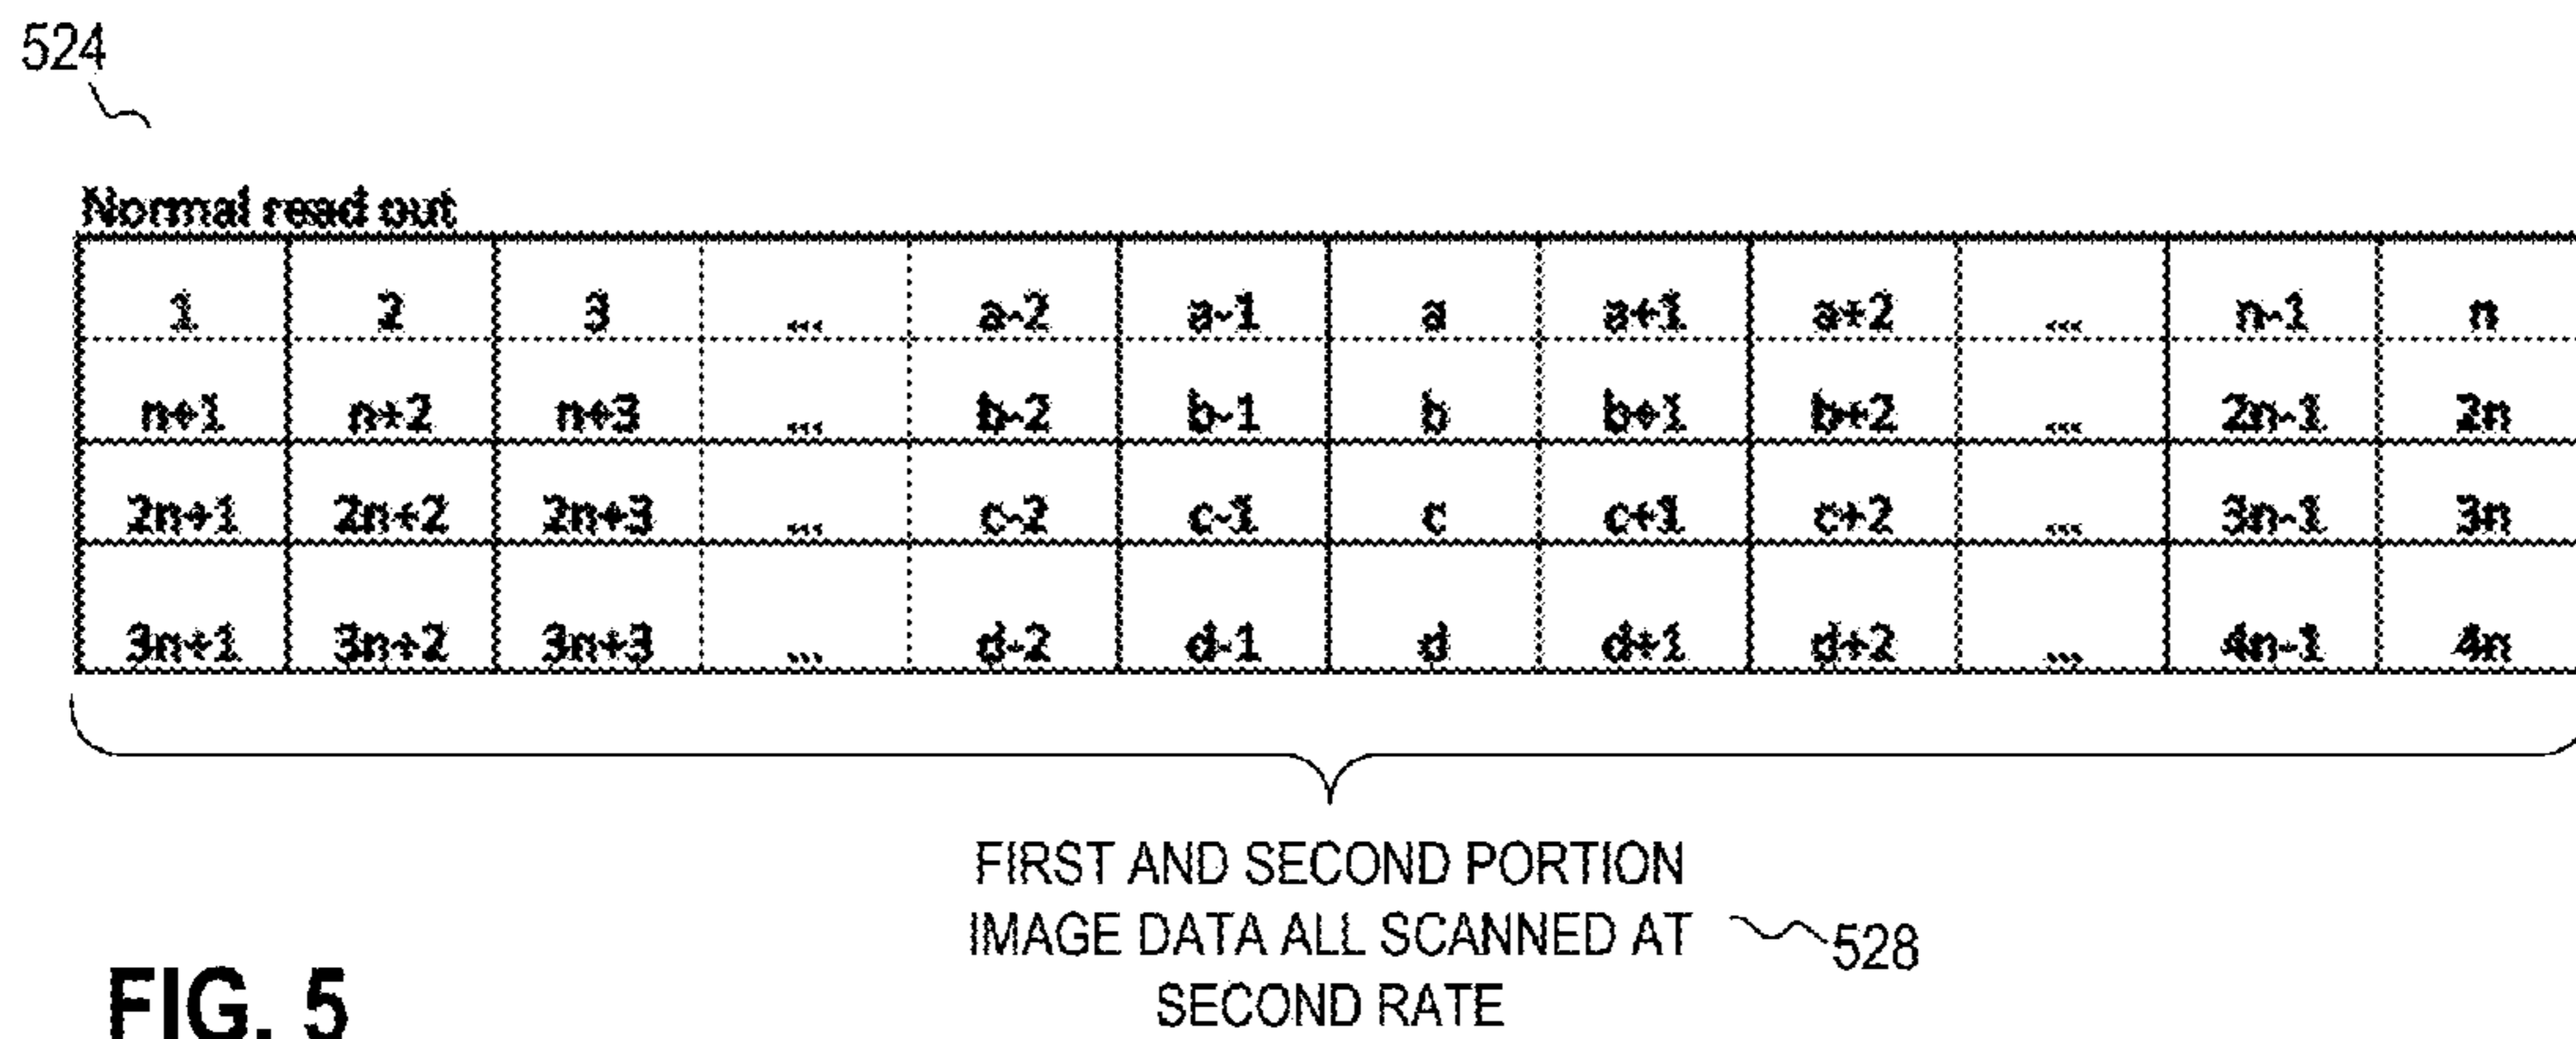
524

Normal read out

| 1 | 2 | 3 | ... | a-2 | a-1 | a | a+1 | a+2 | ... | n-1 | n |
|---|---|---|---|---|---|---|---|---|---|---|---|
| n+1 | n+2 | n+3 | ... | b-2 | b-1 | b | b+1 | b+2 | ... | 2n-1 | 2n |
| 2n+1 | 2n+2 | 2n+3 | ... | c-2 | c-1 | c | c+1 | c+2 | ... | 3n-1 | 3n |
| 3n+1 | 3n+2 | 3n+3 | ... | d-2 | d-1 | d | d+1 | d+2 | ... | 4n-1 | 4n |

FIRST AND SECOND PORTION IMAGE DATA ALL SCANNED AT SECOND RATE

528

FIG. 5